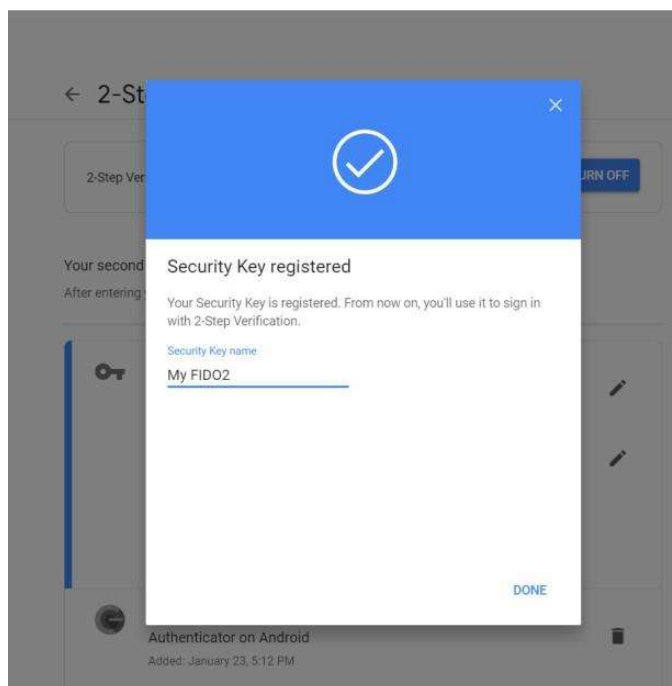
← 2-St

2-Step Ver

URN OFF

Your second

After entering

×

Security Key registered

Your Security Key is registered. From now on, you'll use it to sign in with 2-Step Verification.

Security Key name

My FIDO2

DONE

Authenticator on Android

Added: January 23, 5:12 PM